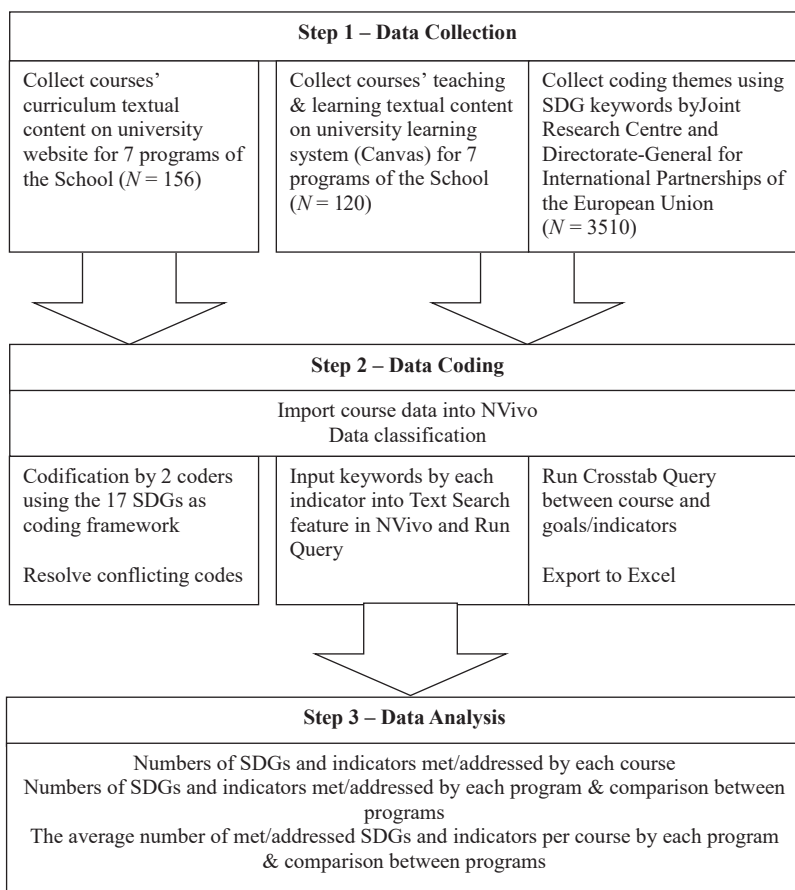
**Step 1 – Data Collection**

Collect courses' curriculum textual content on university website for 7 programs of the School ($N = 156$)

Collect courses' teaching & learning textual content on university learning system (Canvas) for 7 programs of the School ($N = 120$)

Collect coding themes using SDG keywords byJoint Research Centre and Directorate-General for International Partnerships of the European Union ($N = 3510$)

**Step 2 – Data Coding**

Import course data into NVivo
Data classification

Codification by 2 coders using the 17 SDGs as coding framework

Resolve conflicting codes

Input keywords by each indicator into Text Search feature in NVivo and Run Query

Run Crosstab Query between course and goals/indicators

Export to Excel

**Step 3 – Data Analysis**

Numbers of SDGs and indicators met/addressed by each course
Numbers of SDGs and indicators met/addressed by each program & comparison between programs
The average number of met/addressed SDGs and indicators per course by each program & comparison between programs